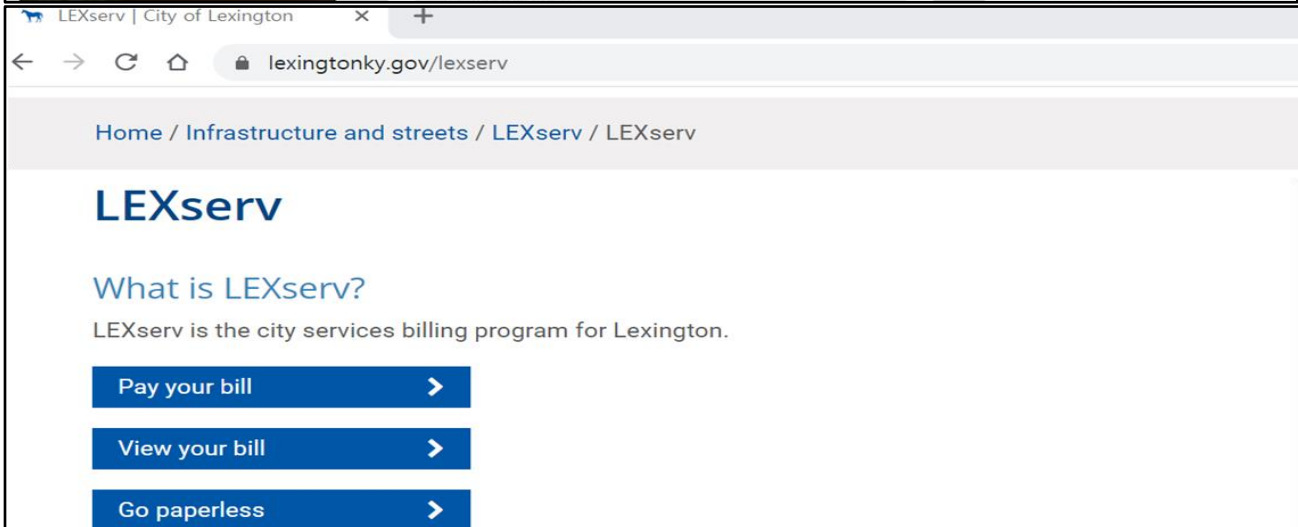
LEXserv | City of Lexington ×
+

lexingtonky.gov/lexserv

Home / Infrastructure and streets / LEXserv / LEXserv

LEXserv

What is LEXserv?

LEXserv is the city services billing program for Lexington.

Pay your bill >

View your bill >

Go paperless >